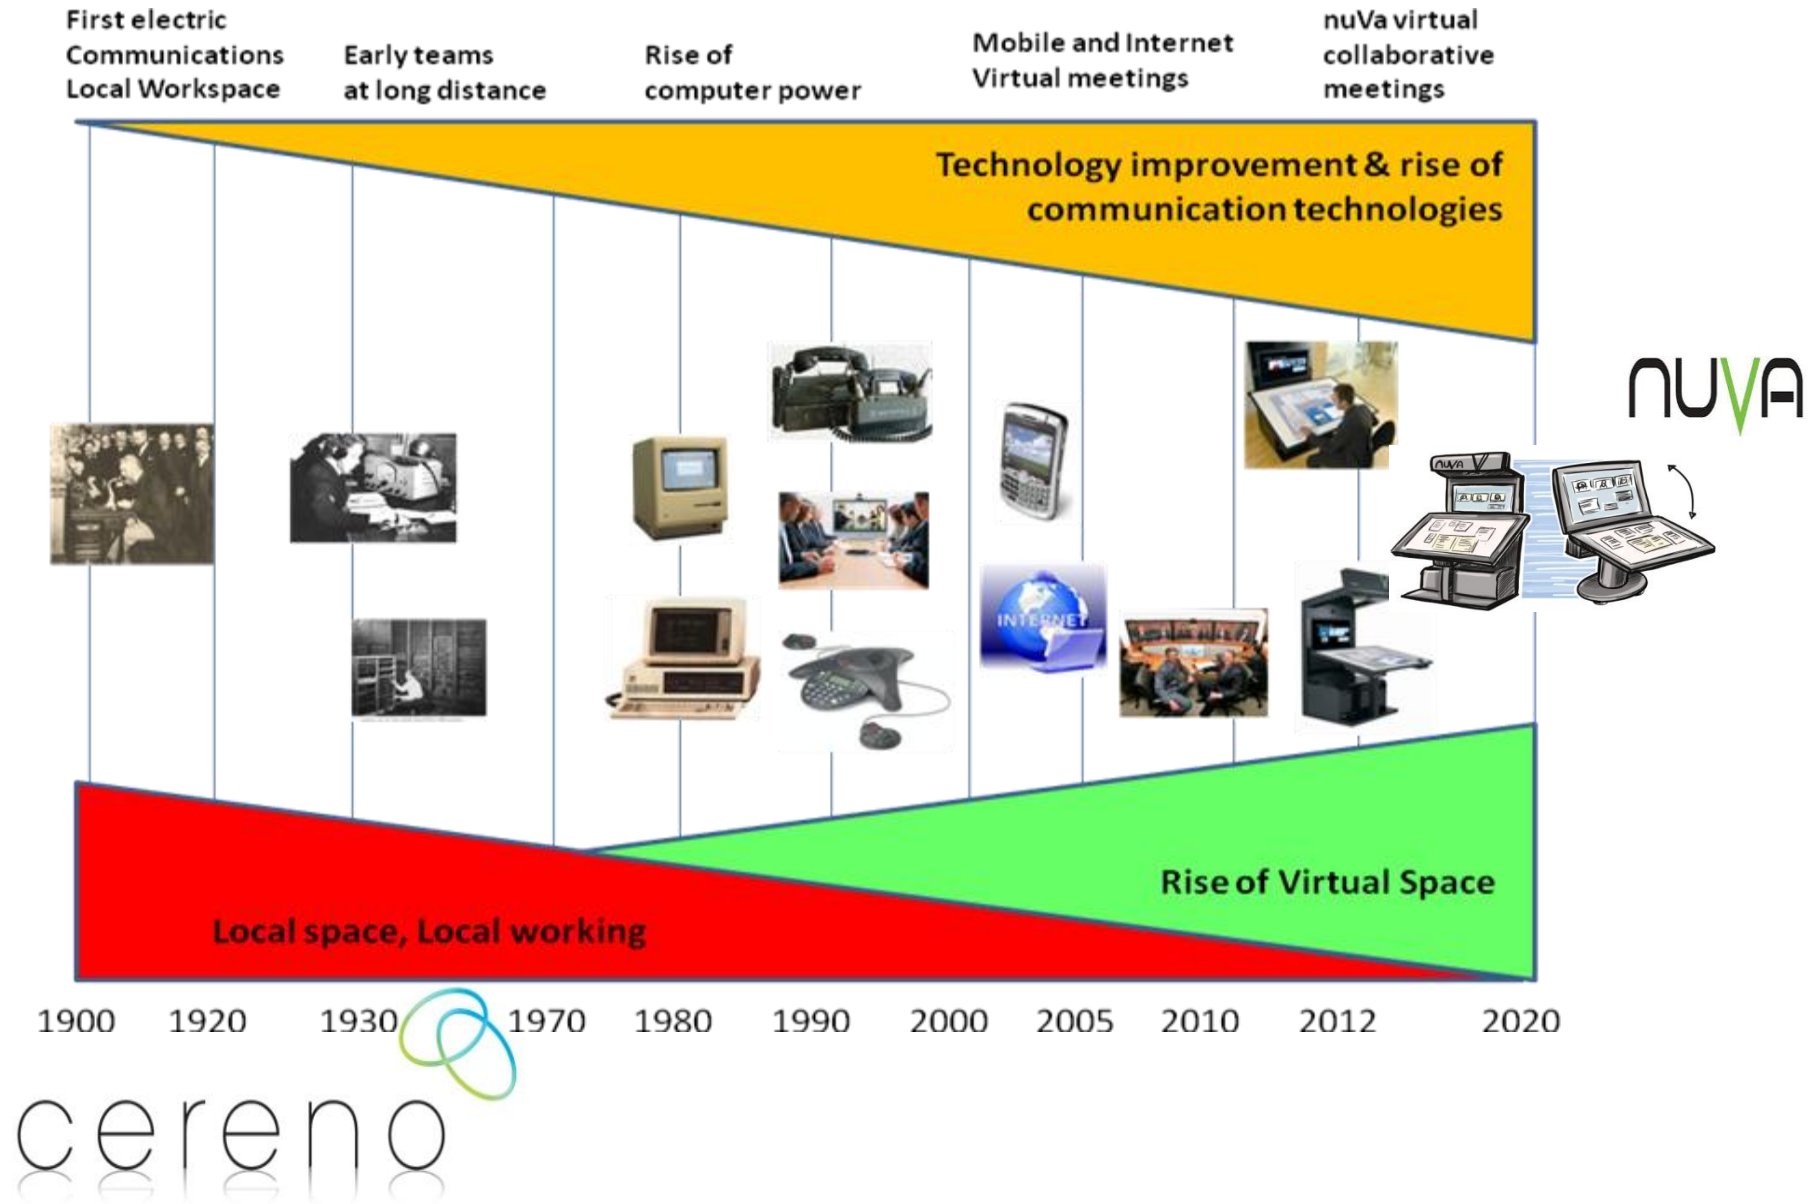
First electric Communications Local Workspace

Early teams at long distance

Rise of computer power

Mobile and Internet Virtual meetings

nuVa virtual collaborative meetings

Technology improvement & rise of communication technologies

NUVA

INTERNET

Rise of Virtual Space

Local space, Local working

1900 1920 1930 1970 1980 1990 2000 2005 2010 2012 2020

cereno